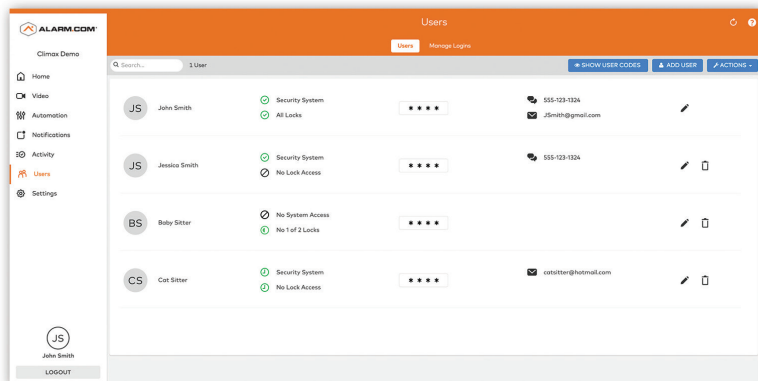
ALARM.COM
Climax Demo
Home
Video
Automation
Notifications
Activity
Users
Settings
JS
John Smith
LOGOUT

Users
Users Manage Logins
Search... 1 User
SHOW USER CODES ADD USER ACTIONS

JS John Smith
Security System
All Locks
* * * *
555-123-1324
JSmith@gmail.com

JS Jessica Smith
Security System
No Lock Access
* * * *
555-123-1324

BS Baby Sitter
No System Access
No 1 of 2 Locks
* * * *

CS Cat Sitter
Security System
No Lock Access
* * * *
catsitter@hotmail.com